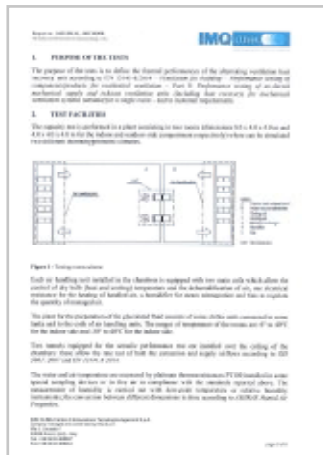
IMQ

1. PURPOSE OF THE TESTS

The purpose of the tests is to define the thermal performances of the alternating ventilation heat recovery unit according to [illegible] – Ventilation for buildings – Performance testing of components/products for residential ventilation – Part 8: Performance testing of un-ducted mechanical supply and exhaust ventilation units (including heat recovery) for mechanical ventilation systems intended for a single room – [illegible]

2. TEST FACILITIES

The capacity test is performed in a plant consisting in two rooms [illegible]

Figure 1 – Testing room scheme

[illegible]

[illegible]

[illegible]

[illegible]

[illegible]